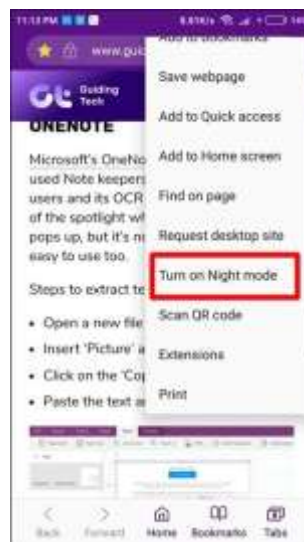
11:13 PM

www.gui

Add to bookmarks

Guiding Tech

ONENOTE

Microsoft's OneNo used Note keepers users and its OCR of the spotlight wh pops up, but it's n easy to use too.

Steps to extract te

- Open a new file
- Insert 'Picture' i
- Click on the 'Co
- Paste the text a

Save webpage

Add to Quick access

Add to Home screen

Find on page

Request desktop site

Turn on Night mode

Scan QR code

Extensions

Print

Back Forward Home Bookmarks Tabs